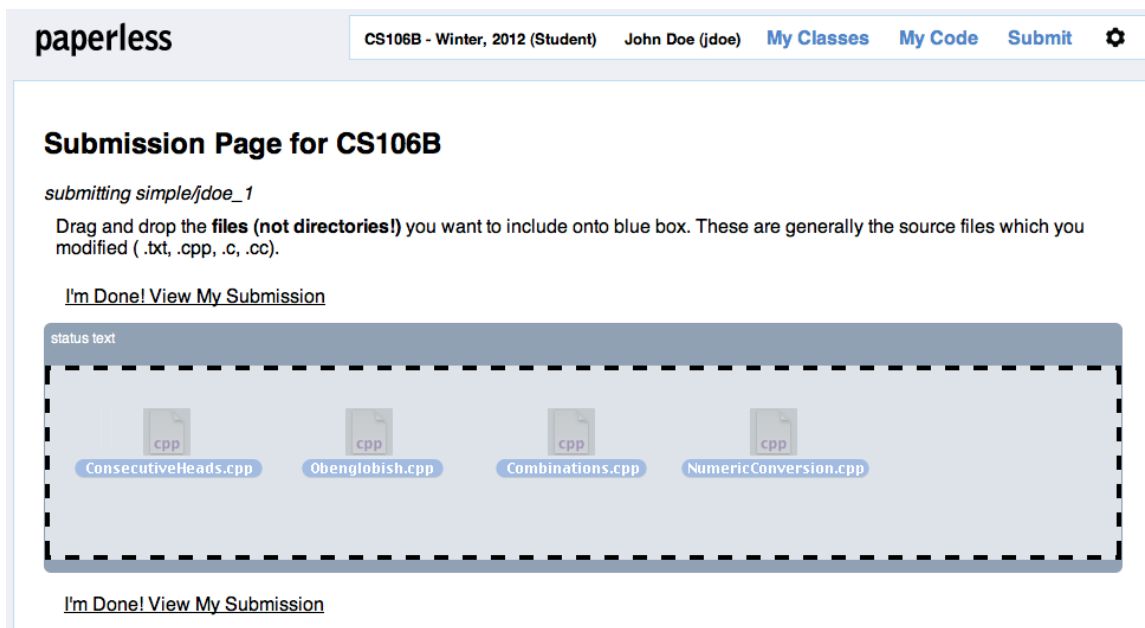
paperless

CS106B - Winter, 2012 (Student) John Doe (jdoe) My Classes My Code Submit

Submission Page for CS106B

submitting simple/jdoe_1

Drag and drop the **files (not directories!)** you want to include onto blue box. These are generally the source files which you modified ( .txt, .cpp, .c, .cc).

I'm Done! View My Submission

status text

cpp
ConsecutiveHeads.cpp

cpp
Obenglobish.cpp

cpp
Combinations.cpp

cpp
NumericConversion.cpp

I'm Done! View My Submission